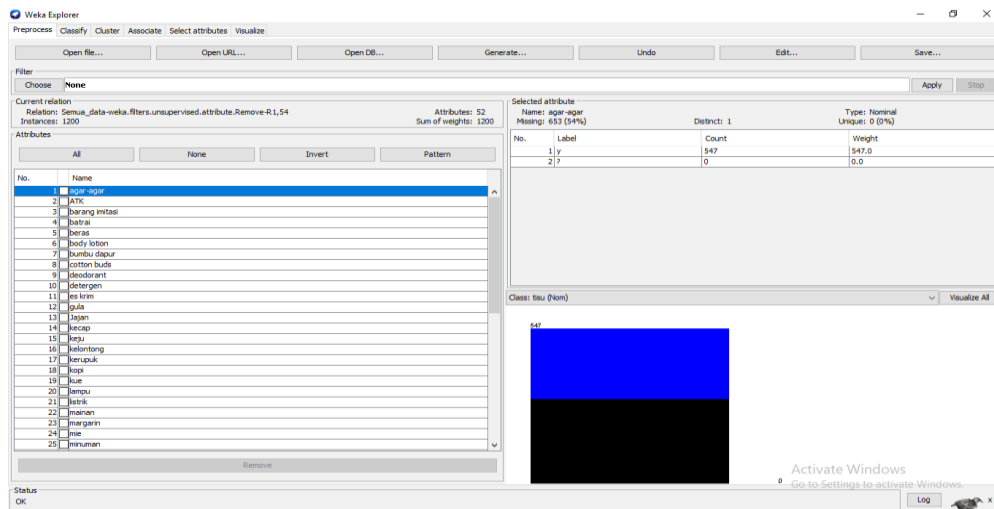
Weka Explorer

Preprocess | Classify | Cluster | Associate | Select attributes | Visualize

Open file... | Open URL... | Open DB... | Generate... | Undo | Edit... | Save...

Filter
Choose | None | Apply | Stop

Current relation
Relation: Semua_data-weka.filters.unsupervised.attribute.Remove-R1,54
Instances: 1200
Attributes: 52
Sum of weights: 1200

Attributes
All | None | Invert | Pattern

| No. | Name |
|---|---|
| 1 | agar-agar |
| 2 | ATK |
| 3 | barang imitasi |
| 4 | batrai |
| 5 | beras |
| 6 | body lotion |
| 7 | bumbu dapur |
| 8 | cotton buds |
| 9 | deodorant |
| 10 | detergen |
| 11 | es krim |
| 12 | gula |
| 13 | Jajan |
| 14 | kecap |
| 15 | keju |
| 16 | kelontong |
| 17 | kerupuk |
| 18 | kopi |
| 19 | kue |
| 20 | lampu |
| 21 | listrik |
| 22 | mainan |
| 23 | margarin |
| 24 | mie |
| 25 | minuman |

Remove

Selected attribute
Name: agar-agar
Missing: 653 (54%)
Distinct: 1
Type: Nominal
Unique: 0 (0%)

| No. | Label | Count | Weight |
|---|---|---|---|
| 1 | y | 547 | 547.0 |
| 2 | ? | 0 | 0.0 |

Class: tisu (Nom)
Visualize All

547

0

Activate Windows
Go to Settings to activate Windows.

Status
OK
Log
x 0